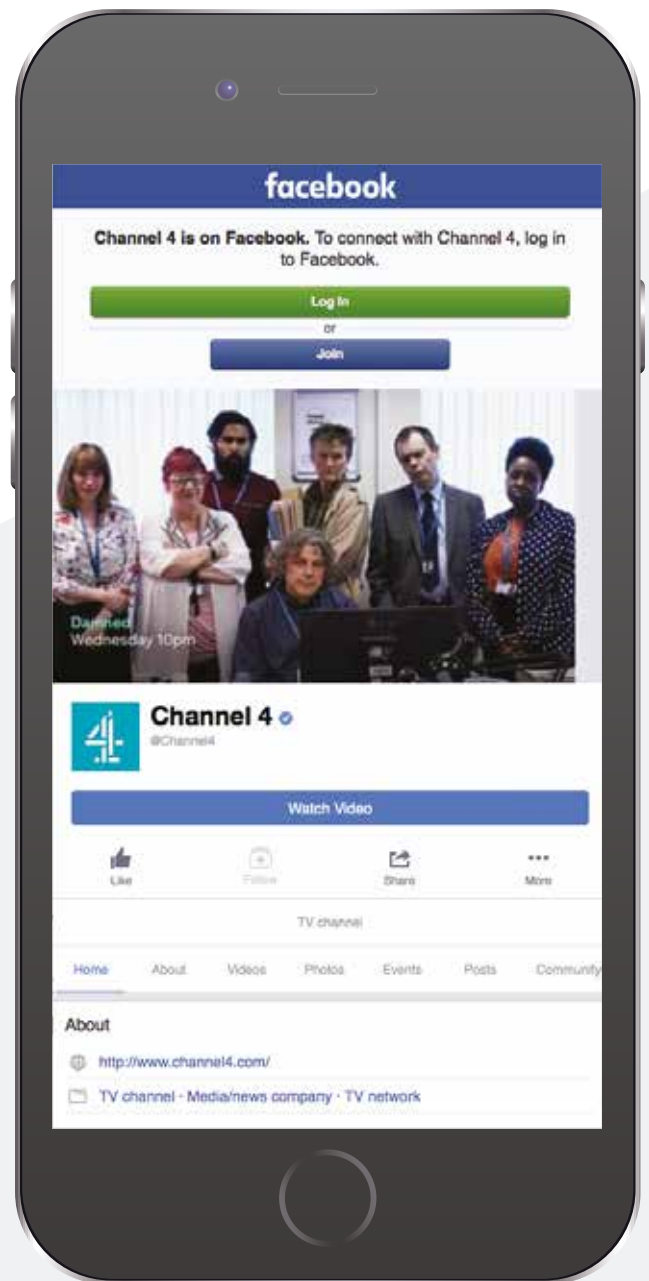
facebook

**Channel 4 is on Facebook.** To connect with Channel 4, log in to Facebook.

Log In

or

Join

Damned
Wednesday 10pm

Channel 4

@Channel4

Watch Video

Like

Follow

Share

More

TV channel

Home About Videos Photos Events Posts Community

About

http://www.channel4.com/

TV channel · Media/news company · TV network